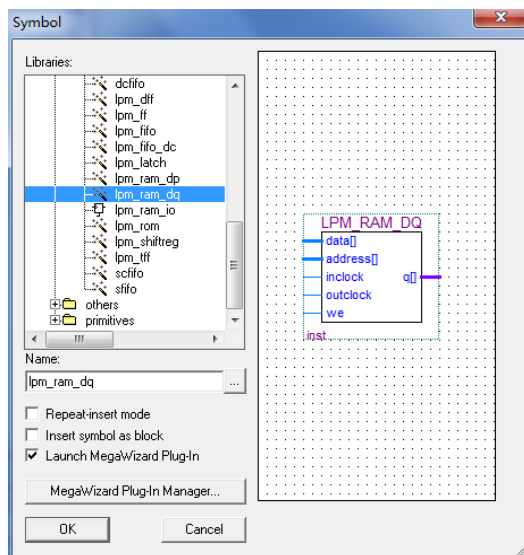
Symbol

Libraries:

dcfifo
lpm_dff
lpm_ff
lpm_fifo
lpm_fifo_dc
lpm_latch
lpm_ram_dp
lpm_ram_dq
lpm_ram_io
lpm_rom
lpm_shiftreg
lpm_tff
scfifo
sfifo
others
primitives

Name:
lpm_ram_dq

Repeat-insert mode
Insert symbol as block
Launch MegaWizard Plug-In

MegaWizard Plug-In Manager...

OK
Cancel

LPM_RAM_DQ
data[]
address[]
inclock
outclock
we
q[]
inst